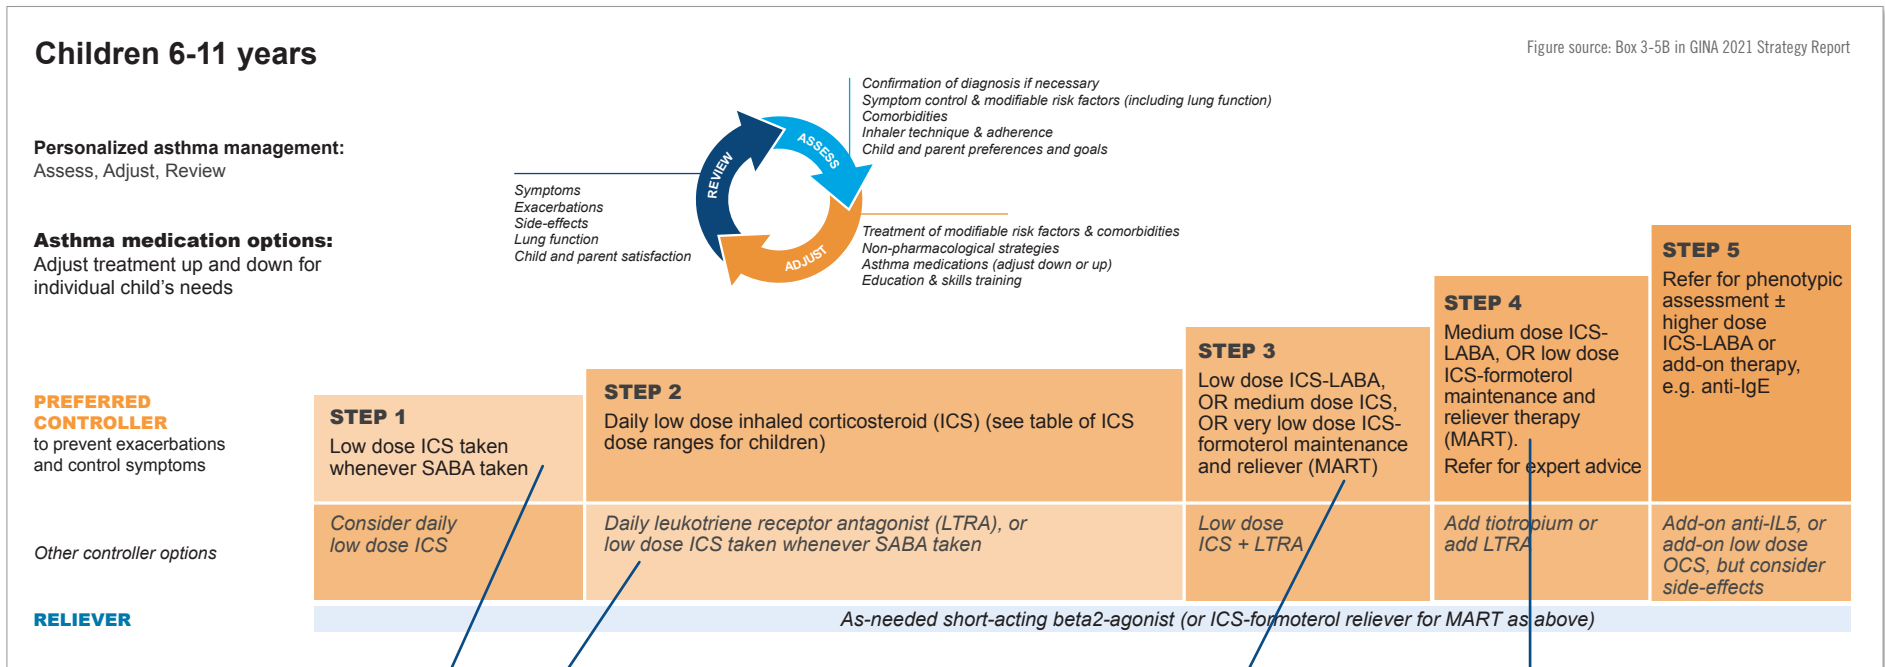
Children 6-11 years

Figure source: Box 3-5B in GINA 2021 Strategy Report

Personalized asthma management:
Assess, Adjust, Review

Asthma medication options:
Adjust treatment up and down for individual child's needs

Confirmation of diagnosis if necessary
Symptom control & modifiable risk factors (including lung function)
Comorbidities
Inhaler technique & adherence
Child and parent preferences and goals

ASSESS

REVIEW

ADJUST

Symptoms
Exacerbations
Side-effects
Lung function
Child and parent satisfaction

Treatment of modifiable risk factors & comorbidities
Non-pharmacological strategies
Asthma medications (adjust down or up)
Education & skills training

PREFERRED CONTROLLER
to prevent exacerbations and control symptoms

STEP 1
Low dose ICS taken whenever SABA taken

STEP 2
Daily low dose inhaled corticosteroid (ICS) (see table of ICS dose ranges for children)

STEP 3
Low dose ICS-LABA, OR medium dose ICS, OR very low dose ICS-formoterol maintenance and reliever (MART)

STEP 4
Medium dose ICS-LABA, OR low dose ICS-formoterol maintenance and reliever therapy (MART).
Refer for expert advice

STEP 5
Refer for phenotypic assessment ± higher dose ICS-LABA or add-on therapy, e.g. anti-IgE

Other controller options

Consider daily low dose ICS

Daily leukotriene receptor antagonist (LTRA), or low dose ICS taken whenever SABA taken

Low dose ICS + LTRA

Add tiotropium or add LTRA

Add-on anti-IL5, or add-on low dose OCS, but consider side-effects

RELIEVER

As-needed short-acting beta2-agonist (or ICS-formoterol reliever for MART as above)